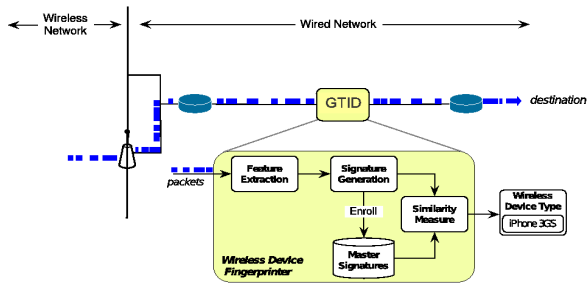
Wireless Network

Wired Network

GTID

destination

packets

Feature Extraction

Signature Generation

Enroll

Similarity Measure

Master Signatures

Wireless Device Fingerprinter

Wireless Device Type

iPhone 3GS